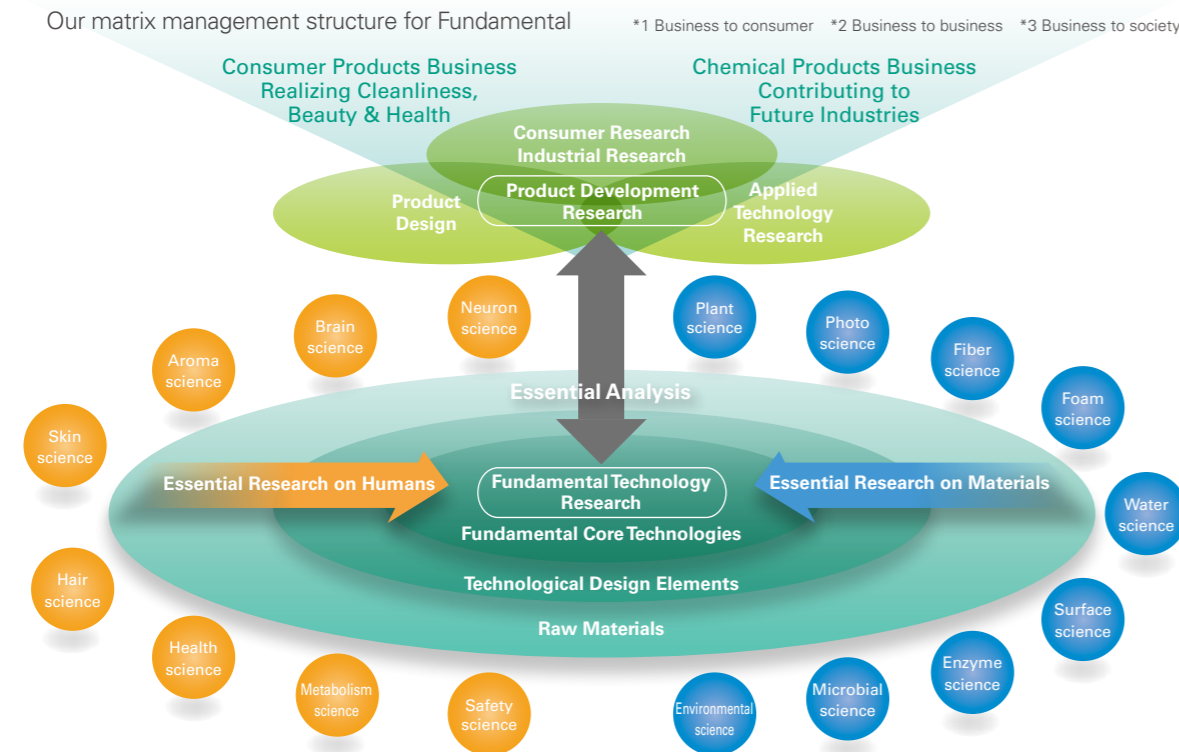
Our matrix management structure for Fundamental

*1 Business to consumer *2 Business to business *3 Business to society

Consumer Products Business Realizing Cleanliness, Beauty & Health

Chemical Products Business Contributing to Future Industries

Consumer Research
Industrial Research

Product Design

Product Development Research

Applied Technology Research

Aroma science

Brain science

Neuron science

Plant science

Photo science

Fiber science

Foam science

Skin science

Essential Analysis

Essential Research on Humans

Fundamental Technology Research

Essential Research on Materials

Water science

Fundamental Core Technologies

Technological Design Elements

Raw Materials

Hair science

Health science

Metabolism science

Safety science

Environmental science

Microbial science

Enzyme science

Surface science